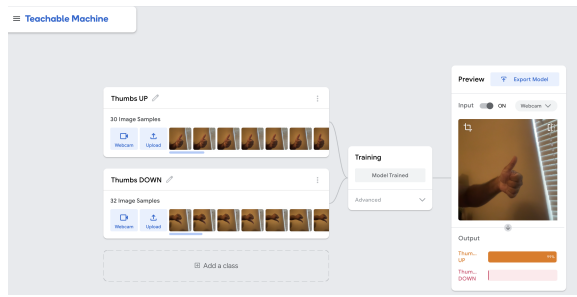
Teachable Machine

Thumbs UP

30 Image Samples

Webcam Upload

Thumbs DOWN

32 Image Samples

Webcam Upload

Add a class

Training

Model Trained

Advanced

Preview

Export Model

Input ON Webcam

Output

Thumb... UP

Thum... DOWN